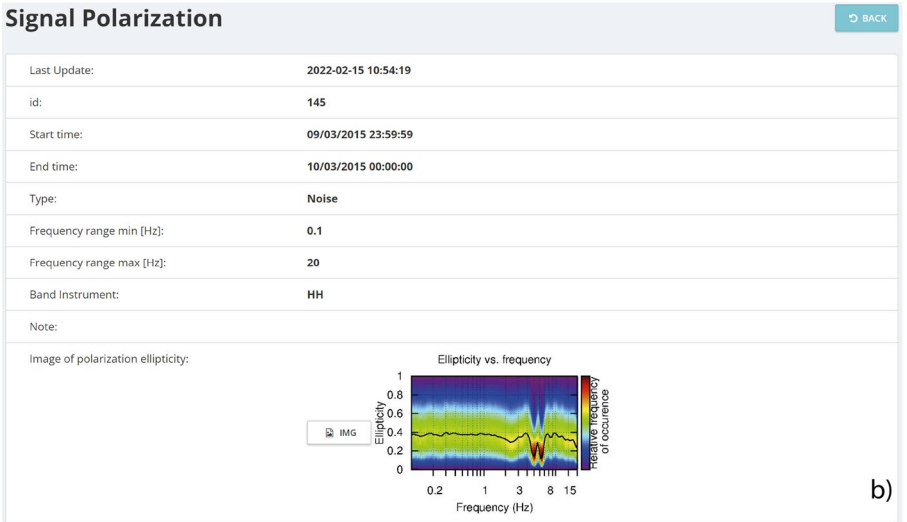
Signal Polarization

BACK

| | |
|---|---|
| Last Update: | 2022-02-15 10:54:19 |
| id: | 145 |
| Start time: | 09/03/2015 23:59:59 |
| End time: | 10/03/2015 00:00:00 |
| Type: | Noise |
| Frequency range min [Hz]: | 0.1 |
| Frequency range max [Hz]: | 20 |
| Band Instrument: | HH |
| Note: | |
| Image of polarization ellipticity: | IMG |

Ellipticity vs. frequency

Ellipticity

1
0.8
0.6
0.4
0.2
0

0.2 1 3 8 15

Frequency (Hz)

Relative frequency of occurence

b)